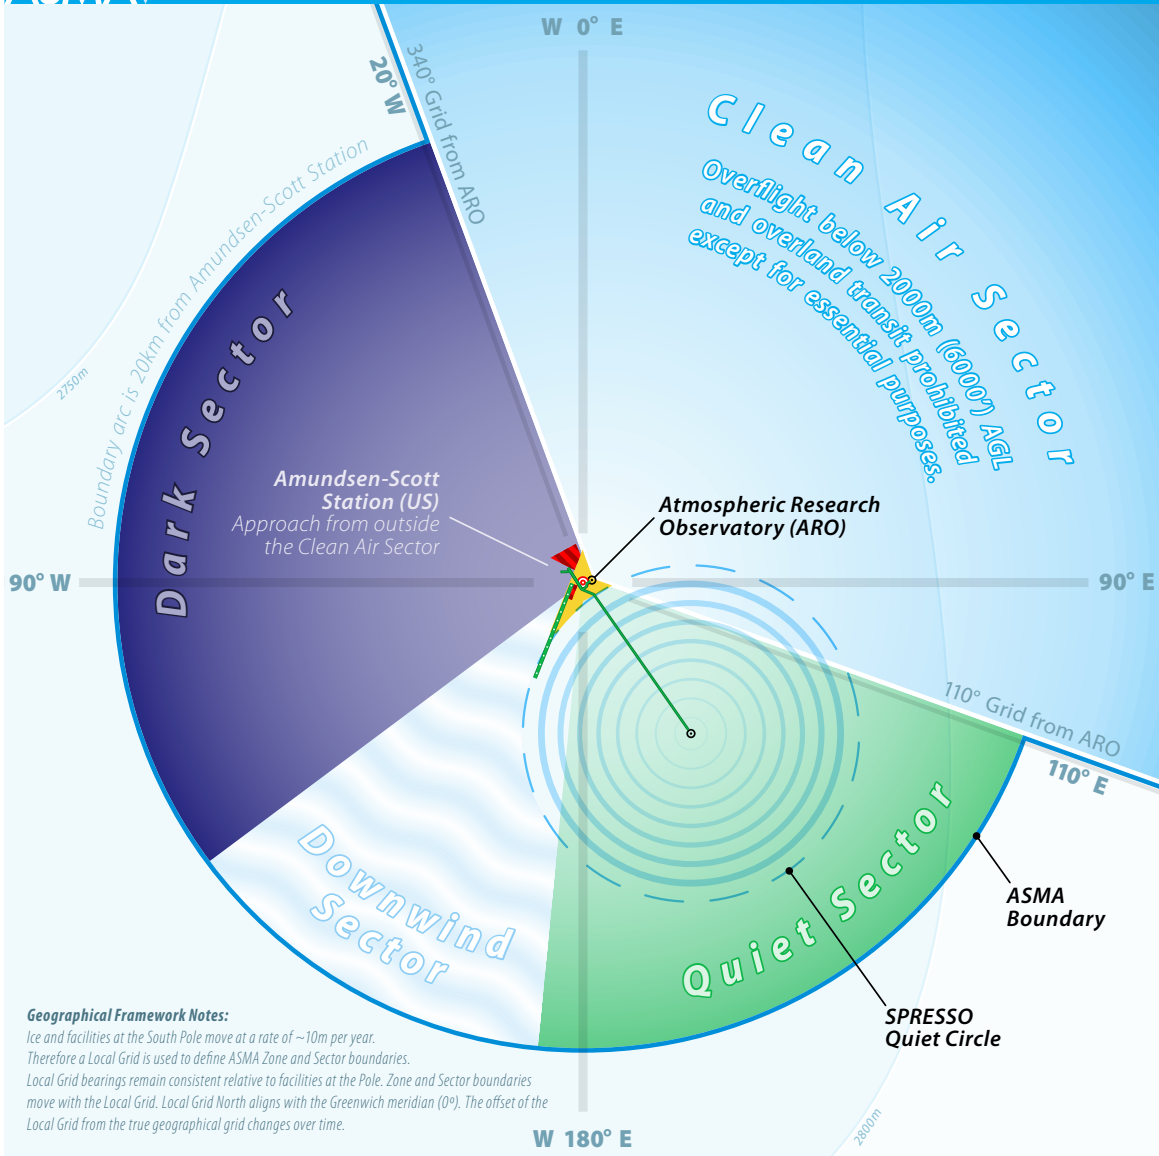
W 0° E

20° W

340° Grid from ARO

Clean Air Sector

Overflight below 2000m (6000') AGL and overland transit prohibited except for essential purposes.

Boundary arc is 20km from Amundsen-Scott Station

2750m

Dark Sector

Amundsen-Scott Station (US)
Approach from outside the Clean Air Sector

Atmospheric Research Observatory (ARO)

90° W

90° E

110° Grid from ARO

110° E

Downwind Sector

Quiet Sector

ASMA Boundary

SPRESSO Quiet Circle

Geographical Framework Notes:
Ice and facilities at the South Pole move at a rate of ~10m per year.
Therefore a Local Grid is used to define ASMA Zone and Sector boundaries.
Local Grid bearings remain consistent relative to facilities at the Pole. Zone and Sector boundaries move with the Local Grid. Local Grid North aligns with the Greenwich meridian (0°). The offset of the Local Grid from the true geographical grid changes over time.

2800m

W 180° E